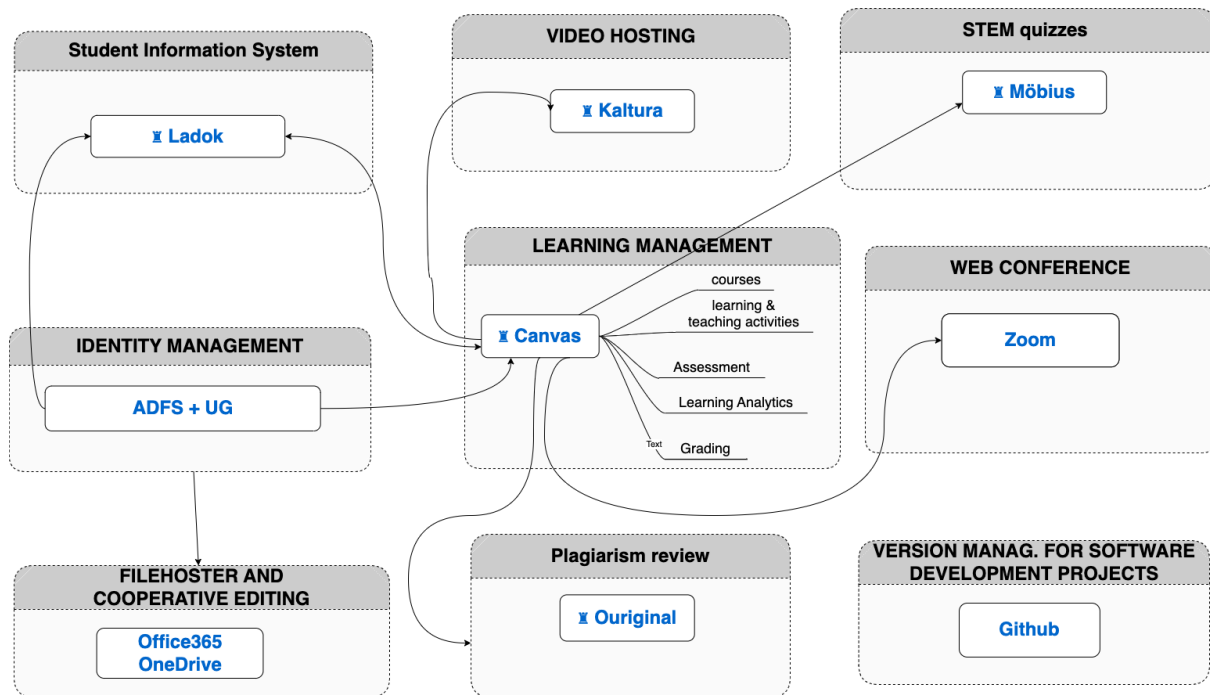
Student Information System

♜ Ladok

VIDEO HOSTING

♜ Kaltura

STEM quizzes

♜ Möbius

LEARNING MANAGEMENT

♜ Canvas

courses

learning & teaching activities

Assessment

Learning Analytics

Text

Grading

WEB CONFERENCE

Zoom

IDENTITY MANAGEMENT

ADFS + UG

FILEHOSTER AND COOPERATIVE EDITING

Office365 OneDrive

Plagiarism review

♜ Ouriginal

VERSION MANAG. FOR SOFTWARE DEVELOPMENT PROJECTS

Github